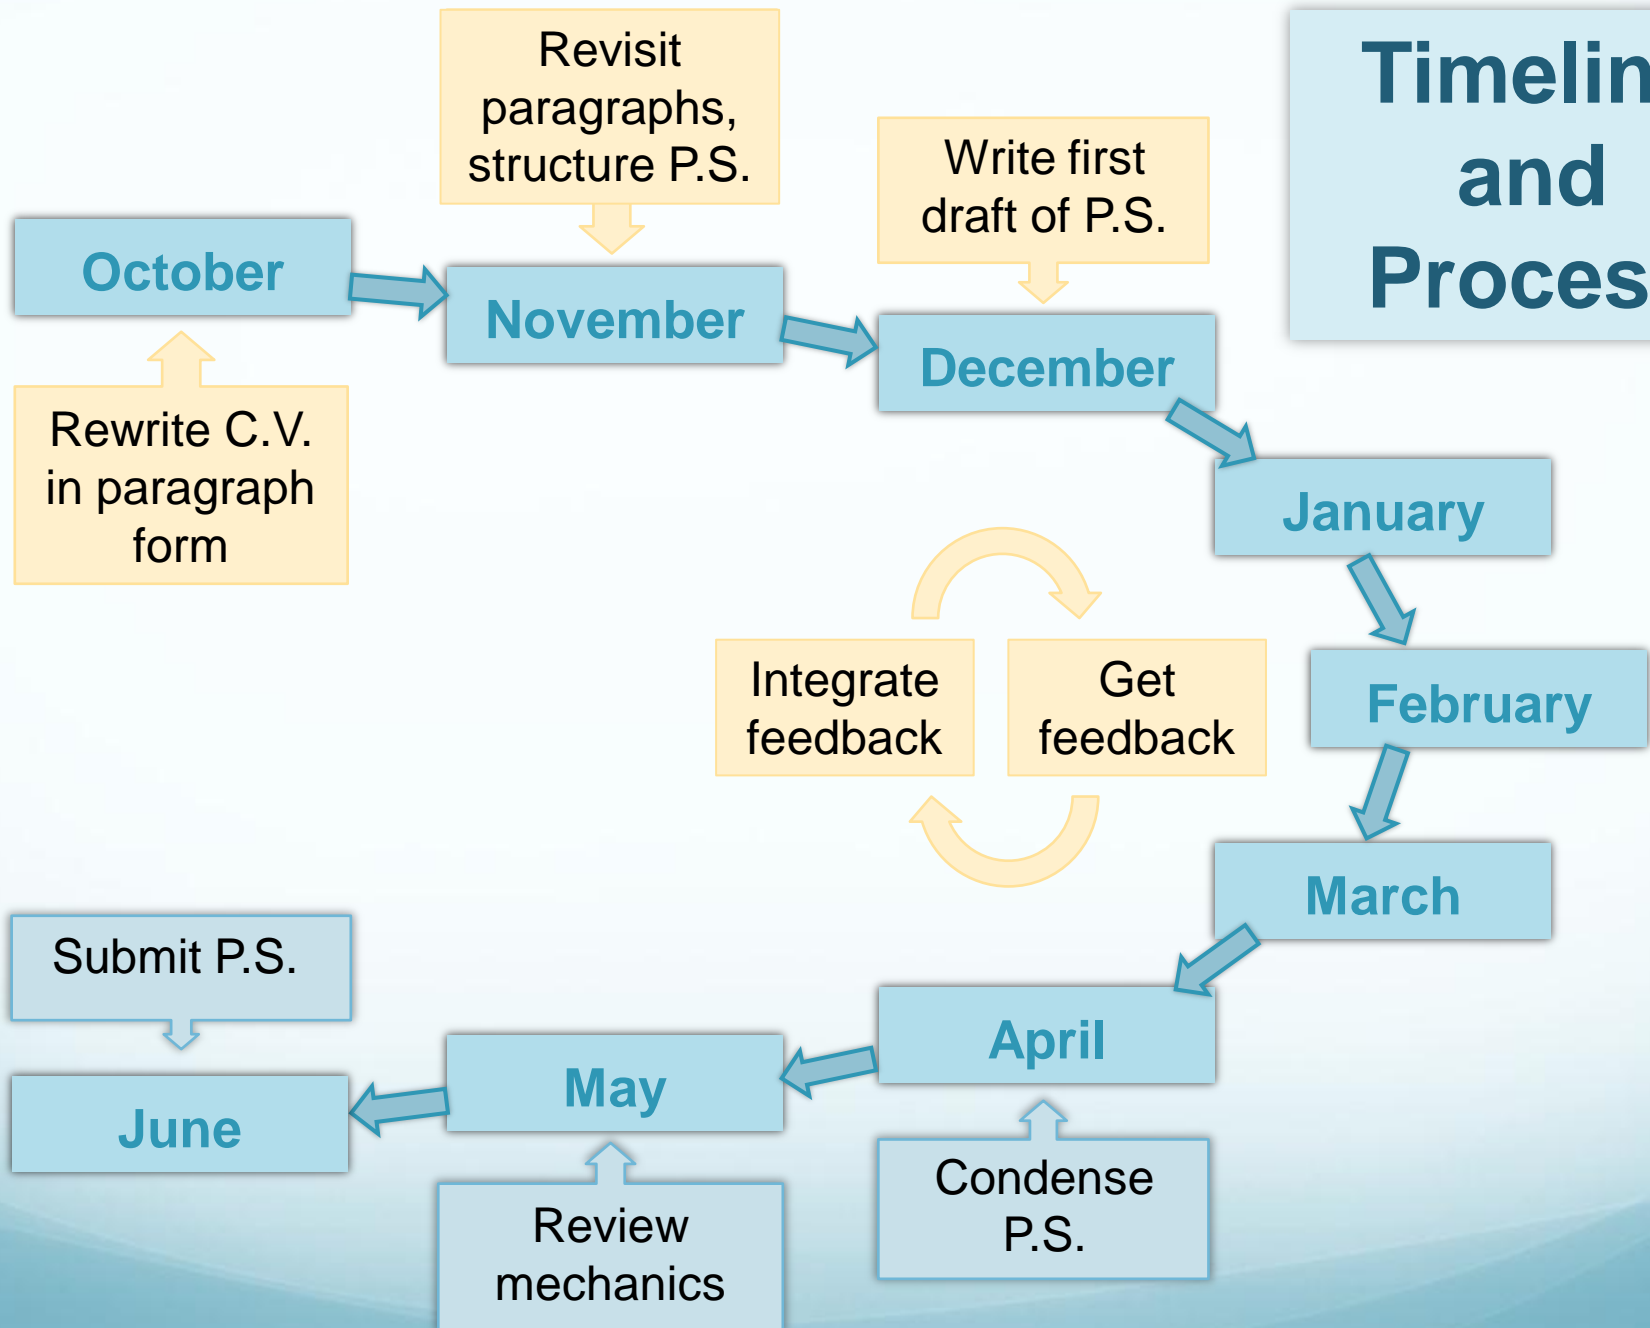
Timelin and Proces

October

Rewrite C.V. in paragraph form

Revisit paragraphs, structure P.S.

November

Write first draft of P.S.

December

January

February

Integrate feedback

Get feedback

March

April

Condense P.S.

May

Review mechanics

Submit P.S.

June